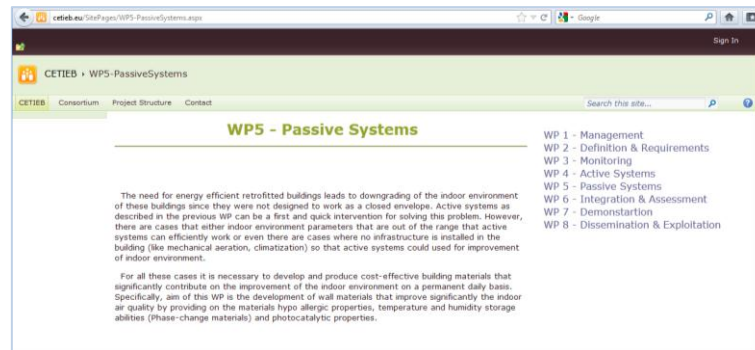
cetieb.eu/SitePages/WP5-PassiveSystems.aspx

Google

Sign In

CETIEB › WP5-PassiveSystems

CETIEB Consortium Project Structure Contact

Search this site...

WP5 - Passive Systems

The need for energy efficient retrofitted buildings leads to downgrading of the indoor environment of these buildings since they were not designed to work as a closed envelope. Active systems as described in the previous WP can be a first and quick intervention for solving this problem. However, there are cases that either indoor environment parameters that are out of the range that active systems can efficiently work or even there are cases where no infrastructure is installed in the building (like mechanical aeration, climatization) so that active systems could used for improvement of indoor environment.

For all these cases it is necessary to develop and produce cost-effective building materials that significantly contribute on the improvement of the indoor environment on a permanent daily basis. Specifically, aim of this WP is the development of wall materials that improve significantly the indoor air quality by providing on the materials hypo allergic properties, temperature and humidity storage abilities (Phase-change materials) and photocatalytic properties.

WP 1 - Management
WP 2 - Definition & Requirements
WP 3 - Monitoring
WP 4 - Active Systems
WP 5 - Passive Systems
WP 6 - Integration & Assessment
WP 7 - Demonstartion
WP 8 - Dissemination & Exploitation